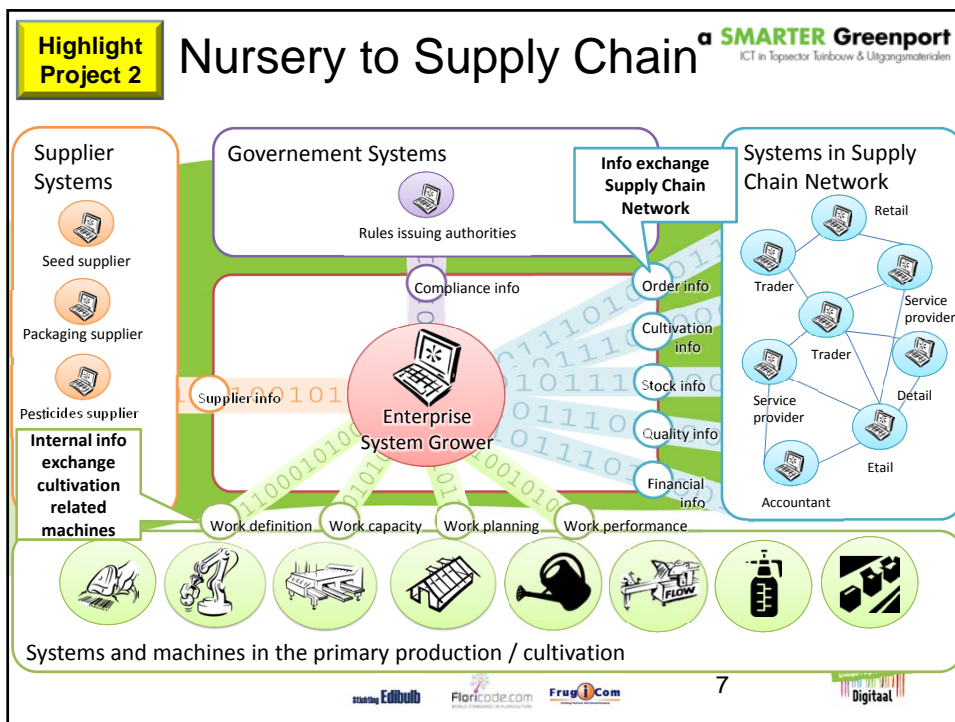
Highlight Project 2

Nursery to Supply Chain

a SMARTER Greenport
ICT in Topsector Tuinbouw & Uitgangsmaterialen

Supplier Systems

Seed supplier

Packaging supplier

Pesticides supplier

Governement Systems

Rules issuing authorities

Info exchange Supply Chain Network

Systems in Supply Chain Network

Retail

Trader

Service provider

Trader

Detail

Service provider

Etail

Accountant

Compliance info

Order info

Cultivation info

Stock info

Quality info

Financial info

Supplier info

Enterprise System Grower

Internal info exchange cultivation related machines

Work definition

Work capacity

Work planning

Work performance

FLOW

Systems and machines in the primary production / cultivation

7

Stichting Edibulb

Floricode.com

FrugiCom

Digitaal